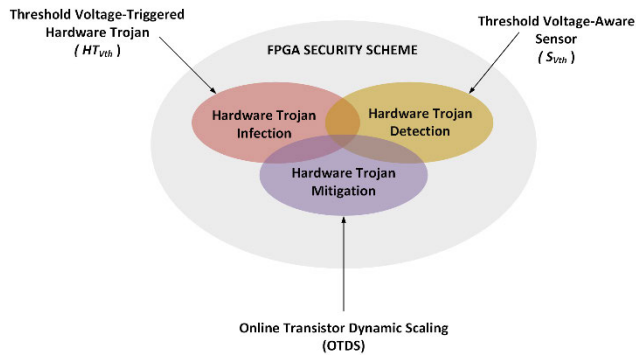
Threshold Voltage-Triggered Hardware Trojan ( $HT_{Vth}$ )

Threshold Voltage-Aware Sensor ( $S_{Vth}$ )

FPGA SECURITY SCHEME

Hardware Trojan Infection

Hardware Trojan Detection

Hardware Trojan Mitigation

Online Transistor Dynamic Scaling (OTDS)